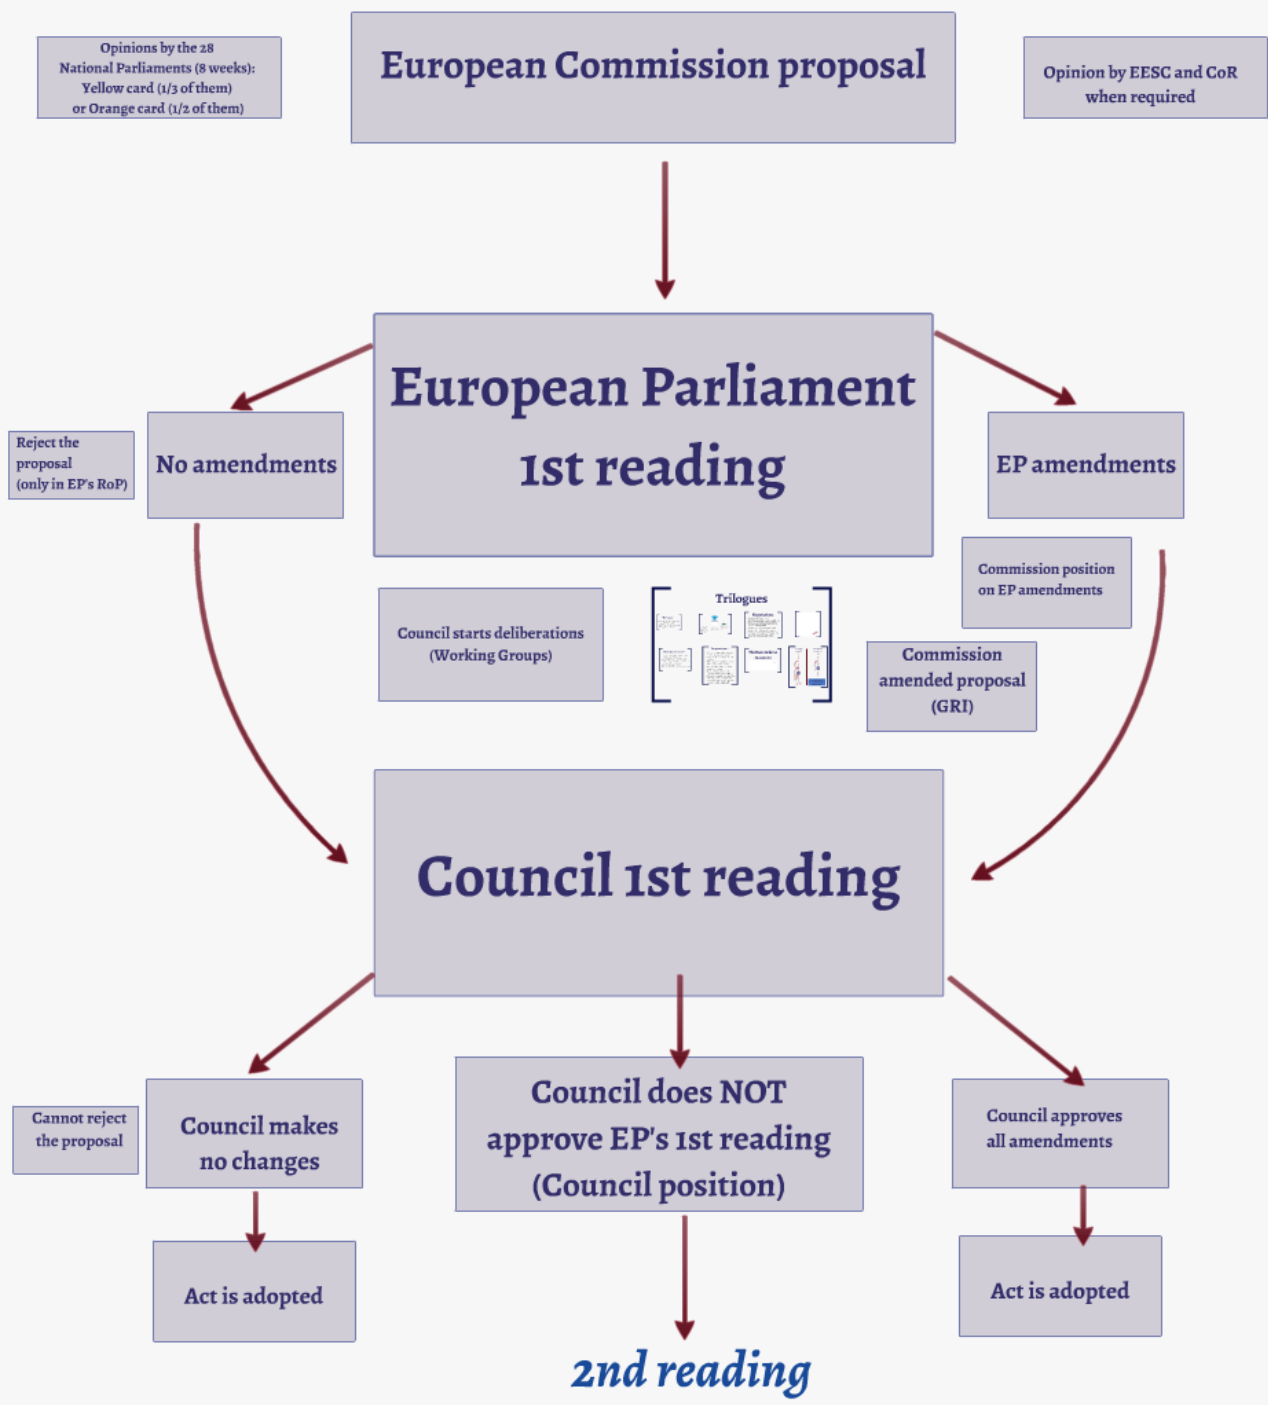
Opinions by the 28 National Parliaments (8 weeks): Yellow card (1/3 of them) or Orange card (1/2 of them)

European Commission proposal

Opinion by EESC and CoR when required

European Parliament 1st reading

Reject the proposal (only in EP's RoP)

No amendments

EP amendments

Commission position on EP amendments

Council starts deliberations (Working Groups)

Trilogues

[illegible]

Commission amended proposal (GRI)

Council 1st reading

Cannot reject the proposal

Council makes no changes

Council does NOT approve EP's 1st reading (Council position)

Council approves all amendments

Act is adopted

Act is adopted

2nd reading